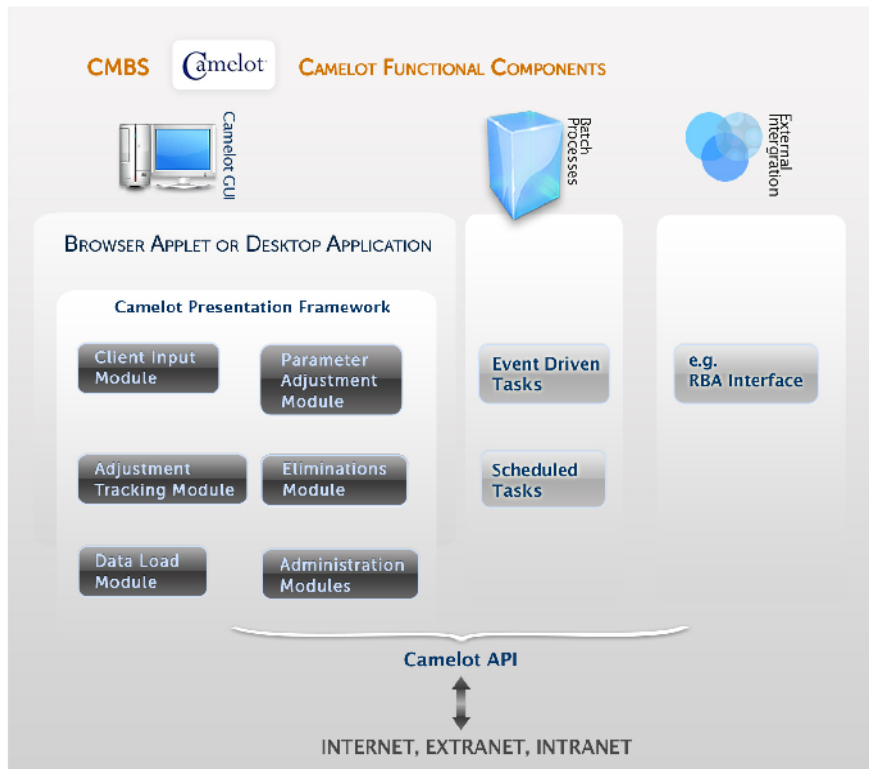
CMBS Camelot CAMELOT FUNCTIONAL COMPONENTS

Camelot GUI

Batch Processes

External Intergration

BROWSER APPLET OR DESKTOP APPLICATION

Camelot Presentation Framework

Client Input Module

Parameter Adjustment Module

Adjustment Tracking Module

Eliminations Module

Data Load Module

Administration Modules

Event Driven Tasks

Scheduled Tasks

e.g. RBA Interface

Camelot API

INTERNET, EXTRANET, INTRANET